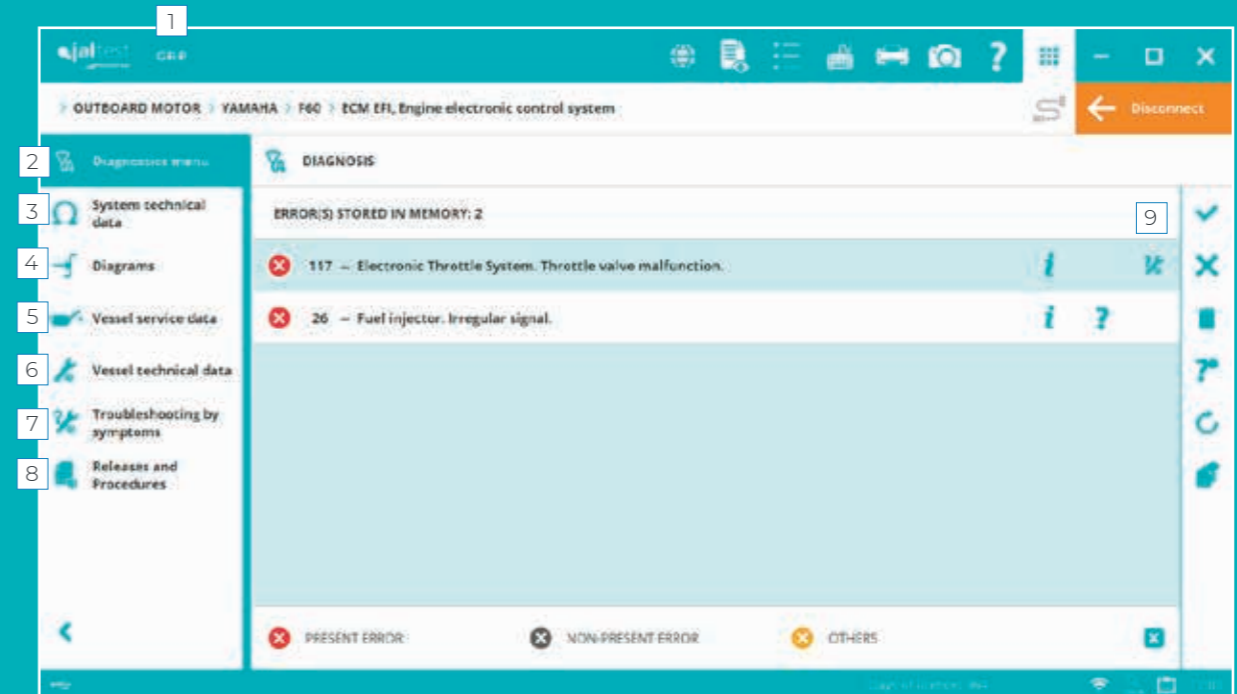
1

jaltest GRP

OUTBOARD MOTOR > YAMAHA > F60 > ECM EFI, Engine electronic control system

Disconnect

2 Diagnostics menu

3 System technical data

4 Diagrams

5 Vessel service data

6 Vessel technical data

7 Troubleshooting by symptoms

8 Releases and Procedures

DIAGNOSIS

ERROR(S) STORED IN MEMORY: 2

9

117 – Electronic Throttle System. Throttle valve malfunction.

26 – Fuel injector. Irregular signal.

PRESENT ERROR

NON-PRESENT ERROR

OTHERS